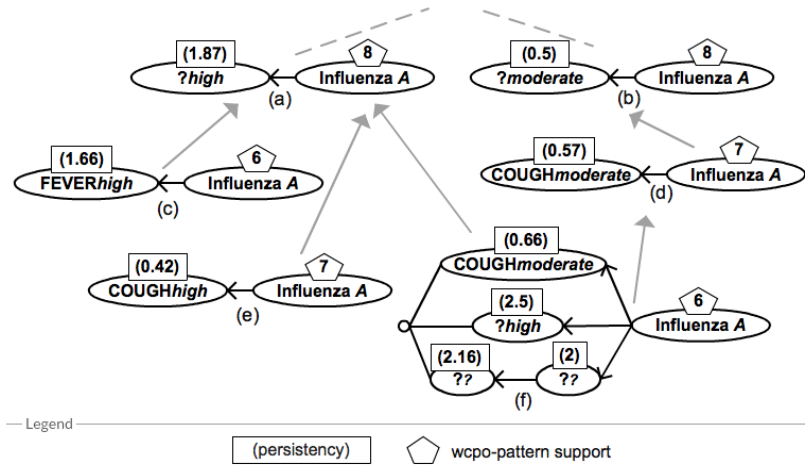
(1.87)
?high
8
Influenza A
(a)

(0.5)
?moderate
8
Influenza A
(b)

(1.66)
FEVERhigh
6
Influenza A
(c)

(0.57)
COUGHmoderate
7
Influenza A
(d)

(0.42)
COUGHhigh
7
Influenza A
(e)

(0.66)
COUGHmoderate
(2.5)
?high
6
Influenza A
(2.16)
??
(2)
??
(f)

Legend
(persistency)
wcpo-pattern support